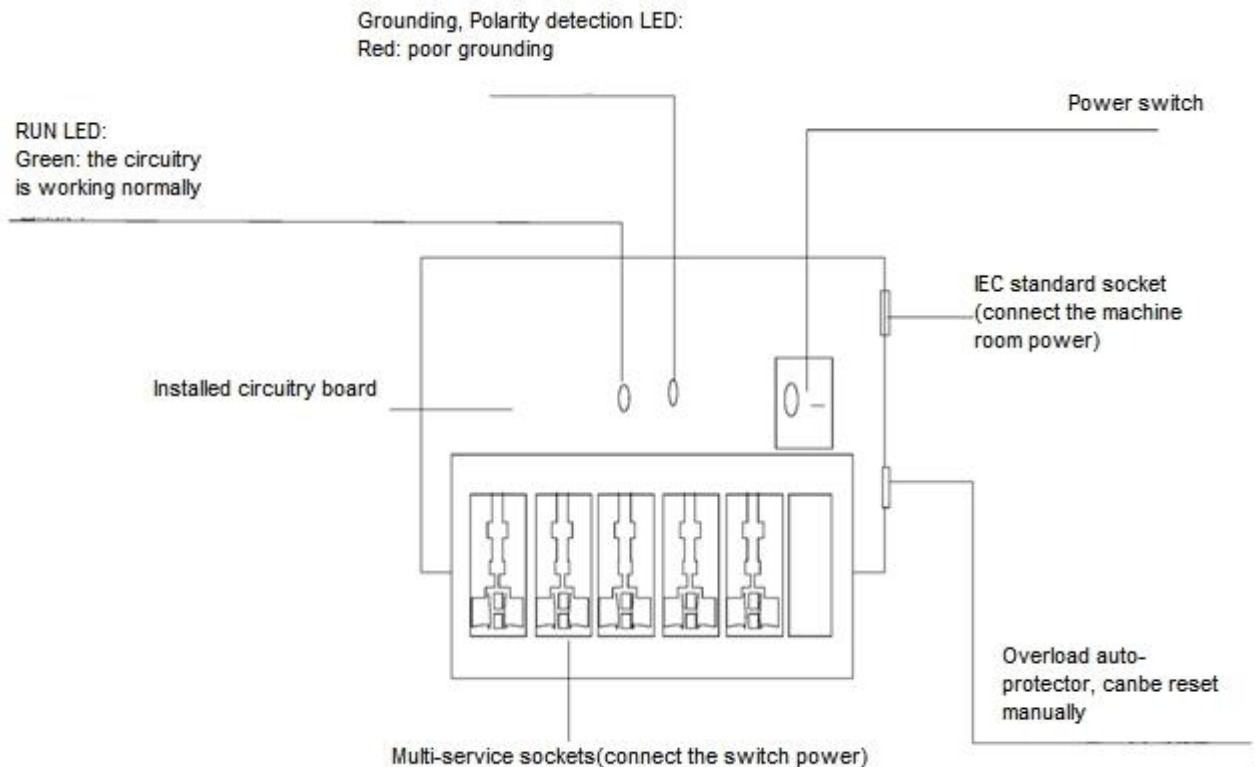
Grounding, Polarity detection LED:
Red: poor grounding

RUN LED:
Green: the circuitry is working normally

Power switch

IEC standard socket (connect the machine room power)

Installed circuitry board

Overload auto-protector, canbe reset manually

Multi-service sockets(connect the switch power)